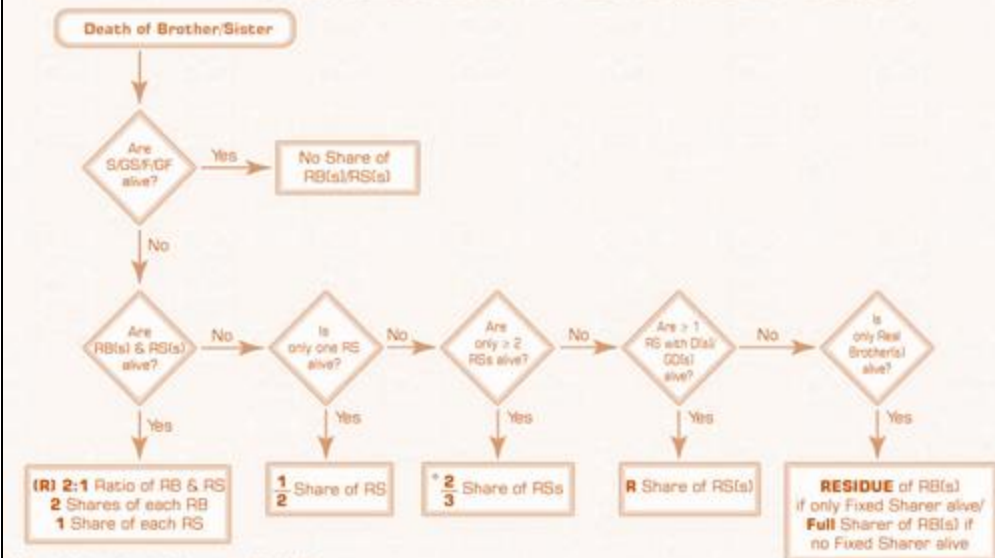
Death of Brother/Sister

Are S/GS/F/GF alive?

Yes

No Share of RB(s)/RS(s)

No

Are RB(s) & RS(s) alive?

No

Is only one RS alive?

No

Are only ≥ 2 RSs alive?

No

Are ≥ 1 RS with D(s)/GD(s) alive?

No

Is only Real Brother(s) alive?

Yes

(R) 2:1 Ratio of RB & RS
2 Shares of each RB
1 Share of each RS

Yes

$\frac{1}{2}$ Share of RS

Yes

* $\frac{2}{3}$ Share of RSs

Yes

R Share of RS(s)

Yes

RESIDUE of RB(s) if only Fixed Sharer alive/ Full Sharer of RB(s) if no Fixed Sharer alive